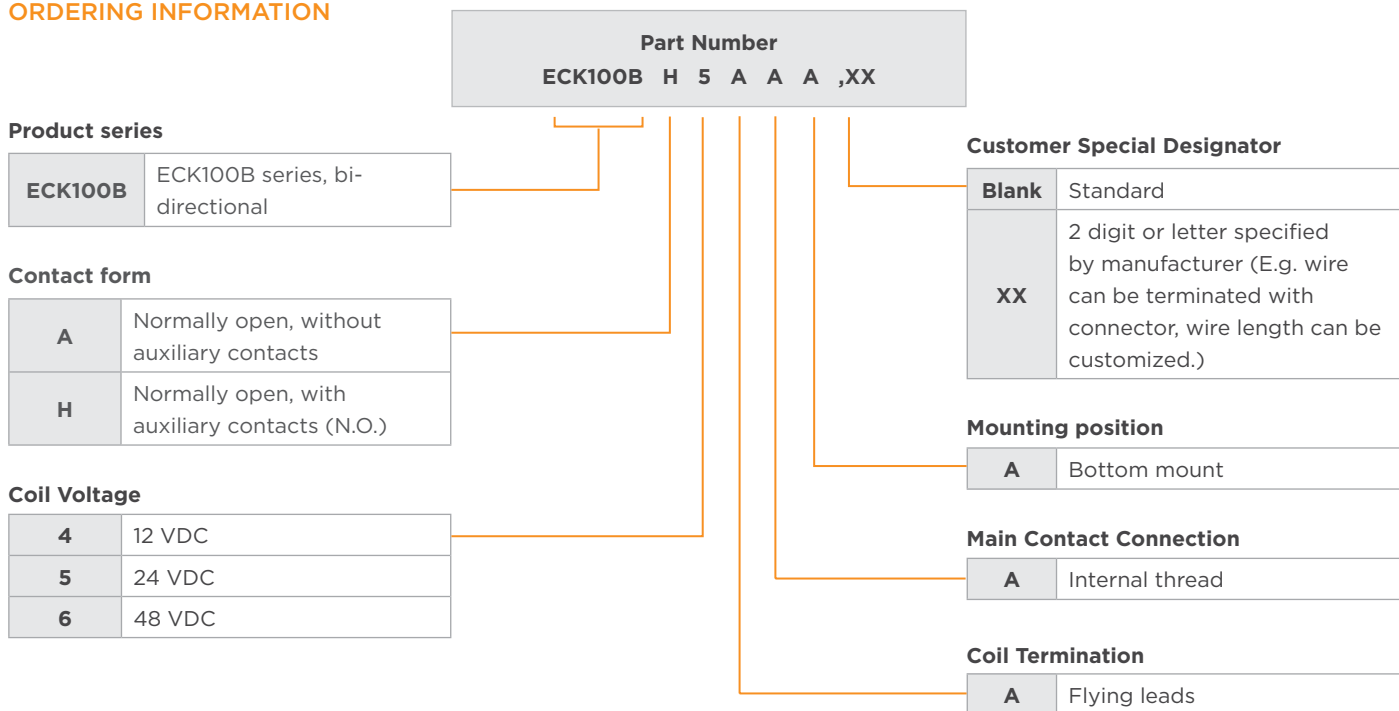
ORDERING INFORMATION

Part Number
ECK100B H 5 A A A ,XX

Product series

| ECK100B | ECK100B series, bi-directional |
|---|---|

Contact form

| A | Normally open, without auxiliary contacts |
|---|---|
| H | Normally open, with auxiliary contacts (N.O.) |

Coil Voltage

| 4 | 12 VDC |
|---|---|
| 5 | 24 VDC |
| 6 | 48 VDC |

Customer Special Designator

| Blank | Standard |
|---|---|
| XX | 2 digit or letter specified by manufacturer (E.g. wire can be terminated with connector, wire length can be customized.) |

Mounting position

| A | Bottom mount |
|---|---|

Main Contact Connection

| A | Internal thread |
|---|---|

Coil Termination

| A | Flying leads |
|---|---|